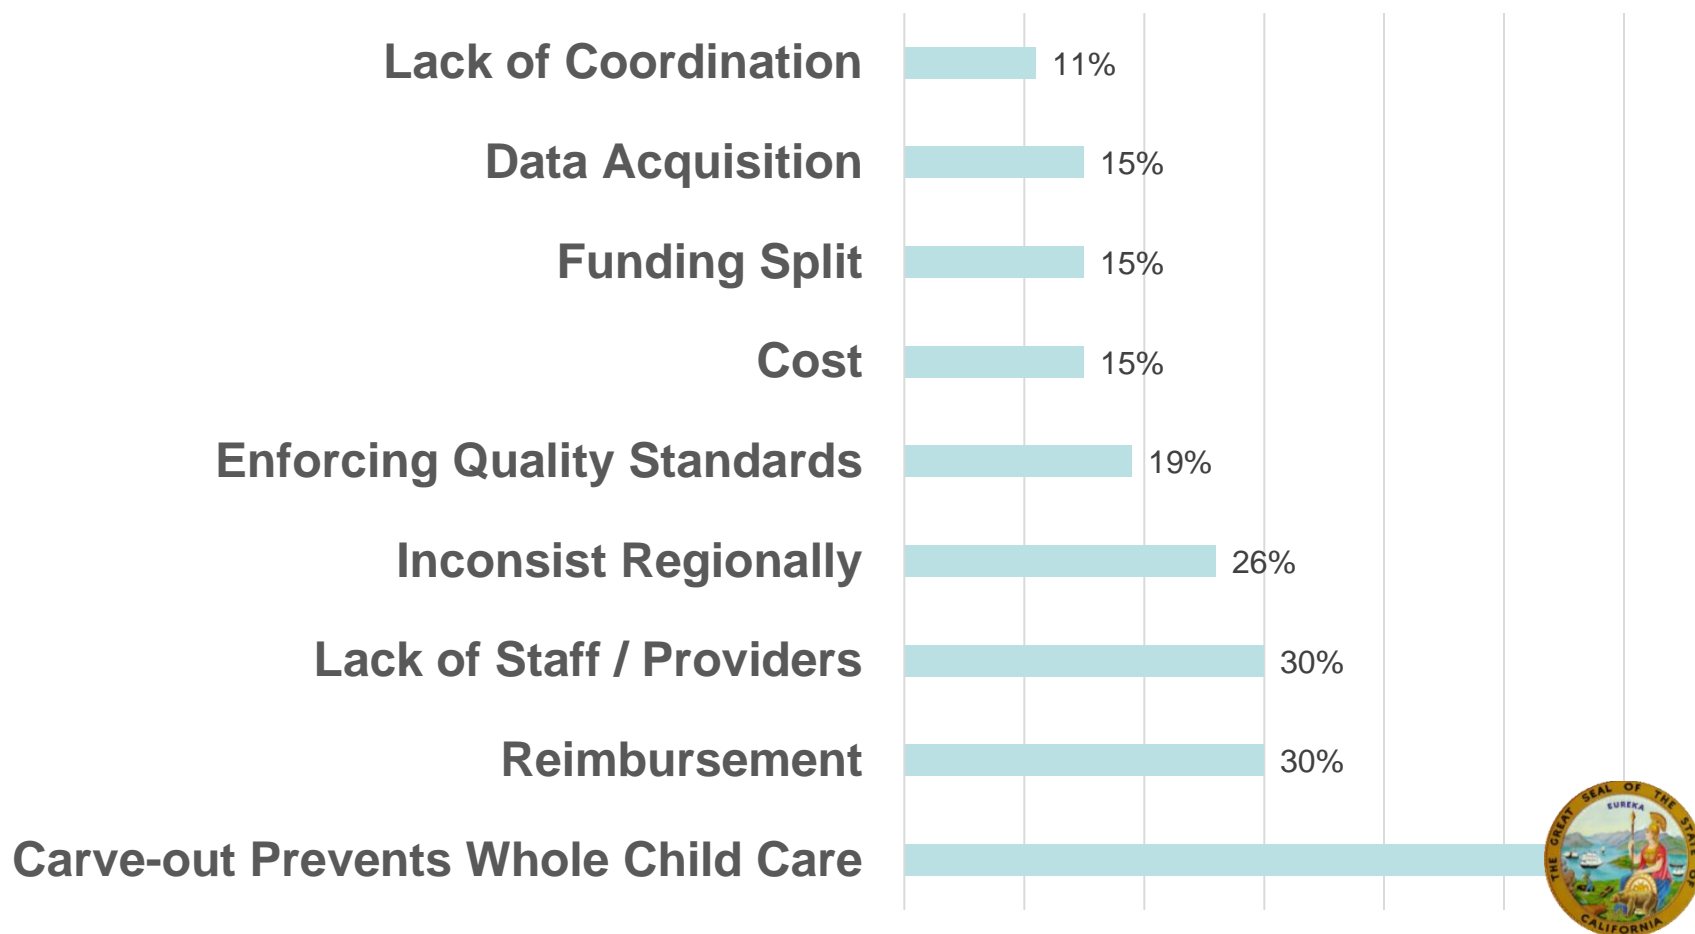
Lack of Coordination 11%

Data Acquisition 15%

Funding Split 15%

Cost 15%

Enforcing Quality Standards 19%

Inconsist Regionally 26%

Lack of Staff / Providers 30%

Reimbursement 30%

Carve-out Prevents Whole Child Care

THE GREAT SEAL OF THE STATE OF CALIFORNIA
EUREKA